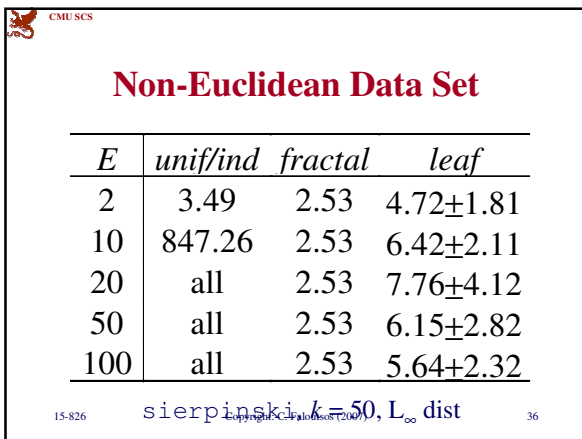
CMU SCS

Non-Euclidean Data Set

| E | unif/ind | fractal | leaf |
|---|---|---|---|
| 2 | 3.49 | 2.53 | 4.72±1.81 |
| 10 | 847.26 | 2.53 | 6.42±2.11 |
| 20 | all | 2.53 | 7.76±4.12 |
| 50 | all | 2.53 | 6.15±2.82 |
| 100 | all | 2.53 | 5.64±2.32 |

15-826

sierpinski, $k = 50$, $L_\infty$ dist

Copyright: C. Faloutsos (2007)

36